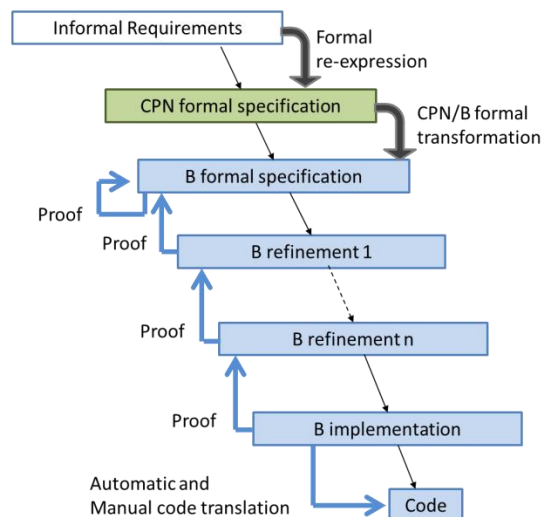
Informal Requirements

Formal re-expression

CPN formal specification

CPN/B formal transformation

B formal specification

Proof

Proof

B refinement 1

Proof

B refinement n

Proof

B implementation

Automatic and Manual code translation

Code